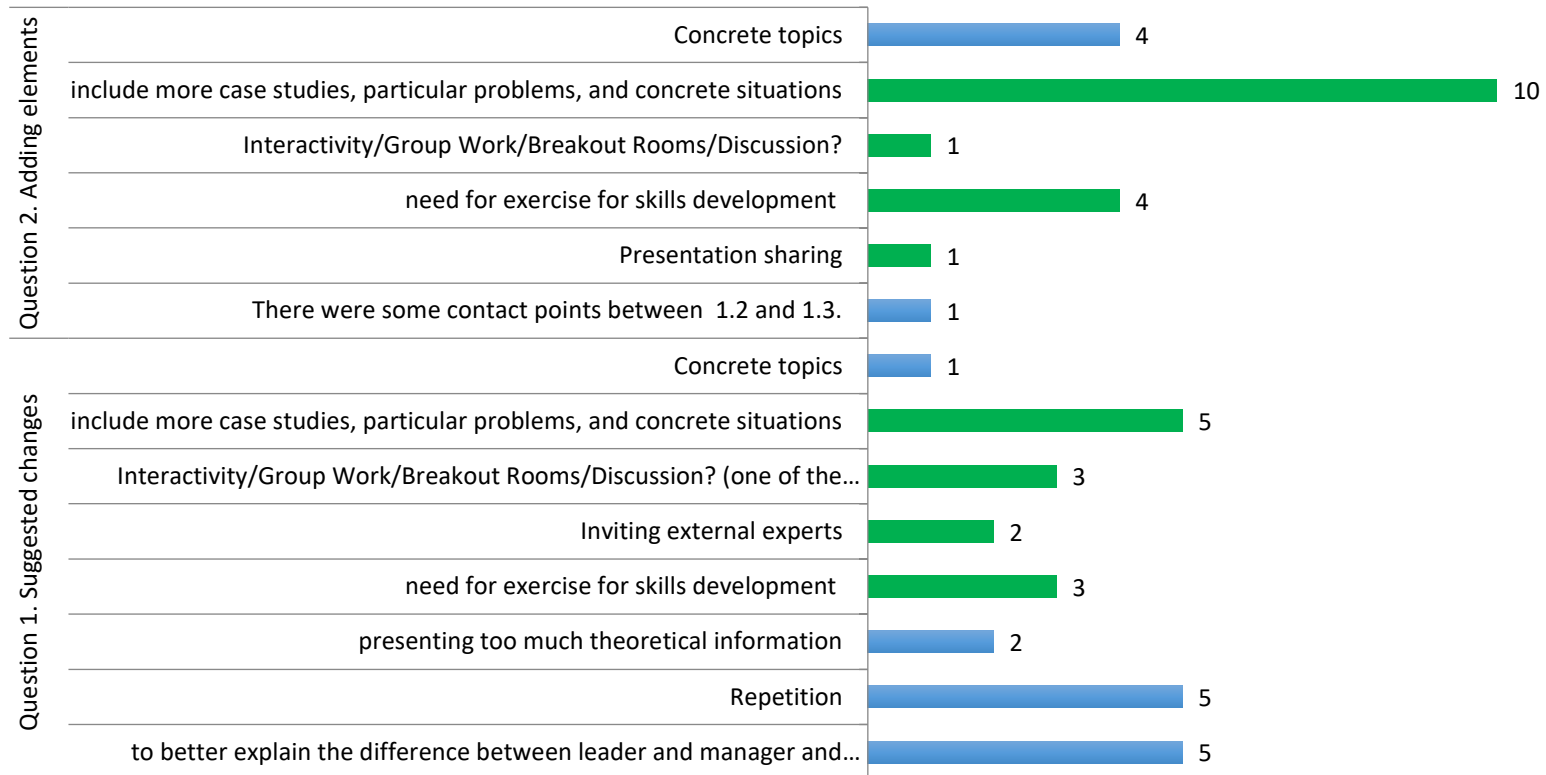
Question 2. Adding elements

Concrete topics 4

include more case studies, particular problems, and concrete situations 10

Interactivity/Group Work/Breakout Rooms/Discussion? 1

need for exercise for skills development 4

Presentation sharing 1

There were some contact points between 1.2 and 1.3. 1

Question 1. Suggested changes

Concrete topics 1

include more case studies, particular problems, and concrete situations 5

Interactivity/Group Work/Breakout Rooms/Discussion? (one of the… 3

Inviting external experts 2

need for exercise for skills development 3

presenting too much theoretical information 2

Repetition 5

to better explain the difference between leader and manager and… 5